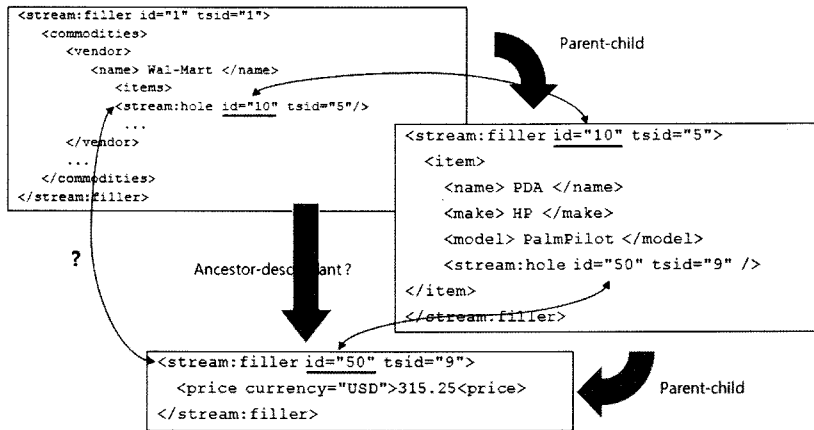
<stream:filler id="1" tsid="1">
<commodities>
<vendor>
<name> Wal-Mart </name>
<items>
<stream:hole id="10" tsid="5"/>
...
</vendor>
...
</commodities>
</stream:filler>

Parent-child

<stream:filler id="10" tsid="5">
<item>
<name> PDA </name>
<make> HP </make>
<model> PalmPilot </model>
<stream:hole id="50" tsid="9" />
</item>
</stream:filler>

?

Ancestor-descendant ?

<stream:filler id="50" tsid="9">
<price currency="USD">315.25<price>
</stream:filler>

Parent-child